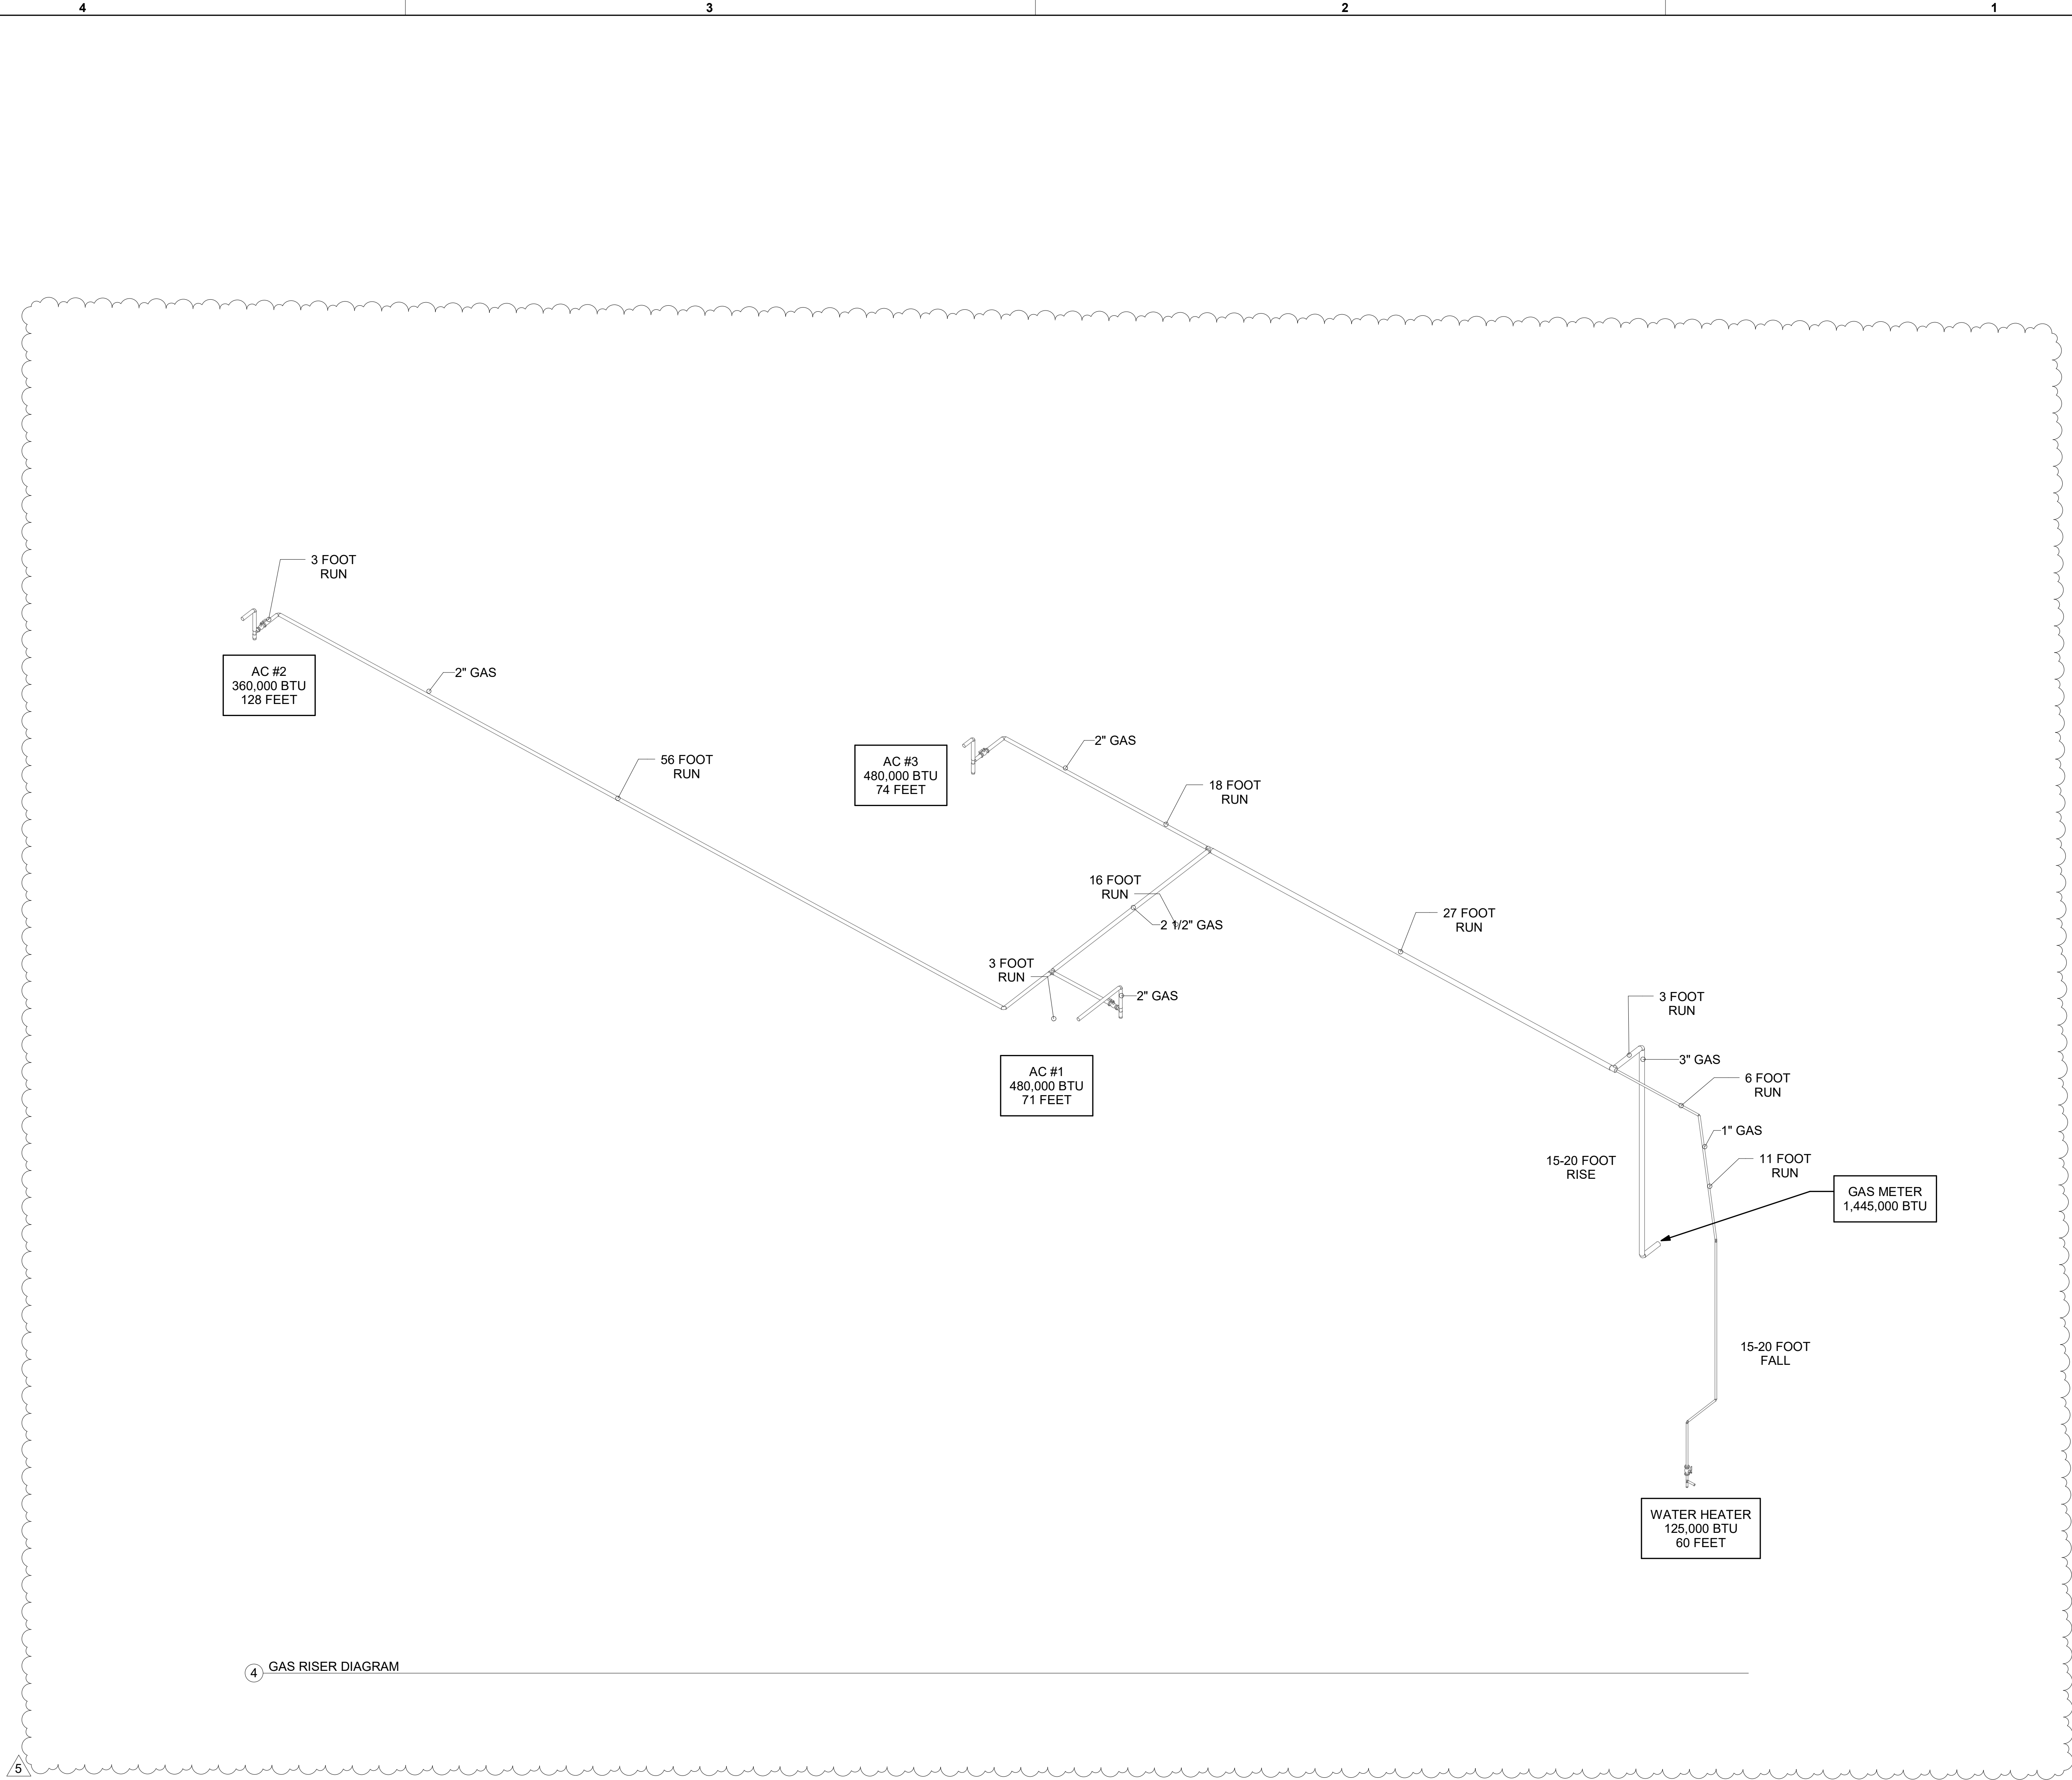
4

3

2

1

3 FOOT RUN

AC #2
360,000 BTU
128 FEET

2" GAS

56 FOOT RUN

AC #3
480,000 BTU
74 FEET

2" GAS

18 FOOT RUN

16 FOOT RUN

2 1/2" GAS

27 FOOT RUN

3 FOOT RUN

2" GAS

AC #1
480,000 BTU
71 FEET

3 FOOT RUN

3" GAS

6 FOOT RUN

1" GAS

15-20 FOOT RISE

11 FOOT RUN

GAS METER
1,445,000 BTU

15-20 FOOT FALL

WATER HEATER
125,000 BTU
60 FEET

4 GAS RISER DIAGRAM

5